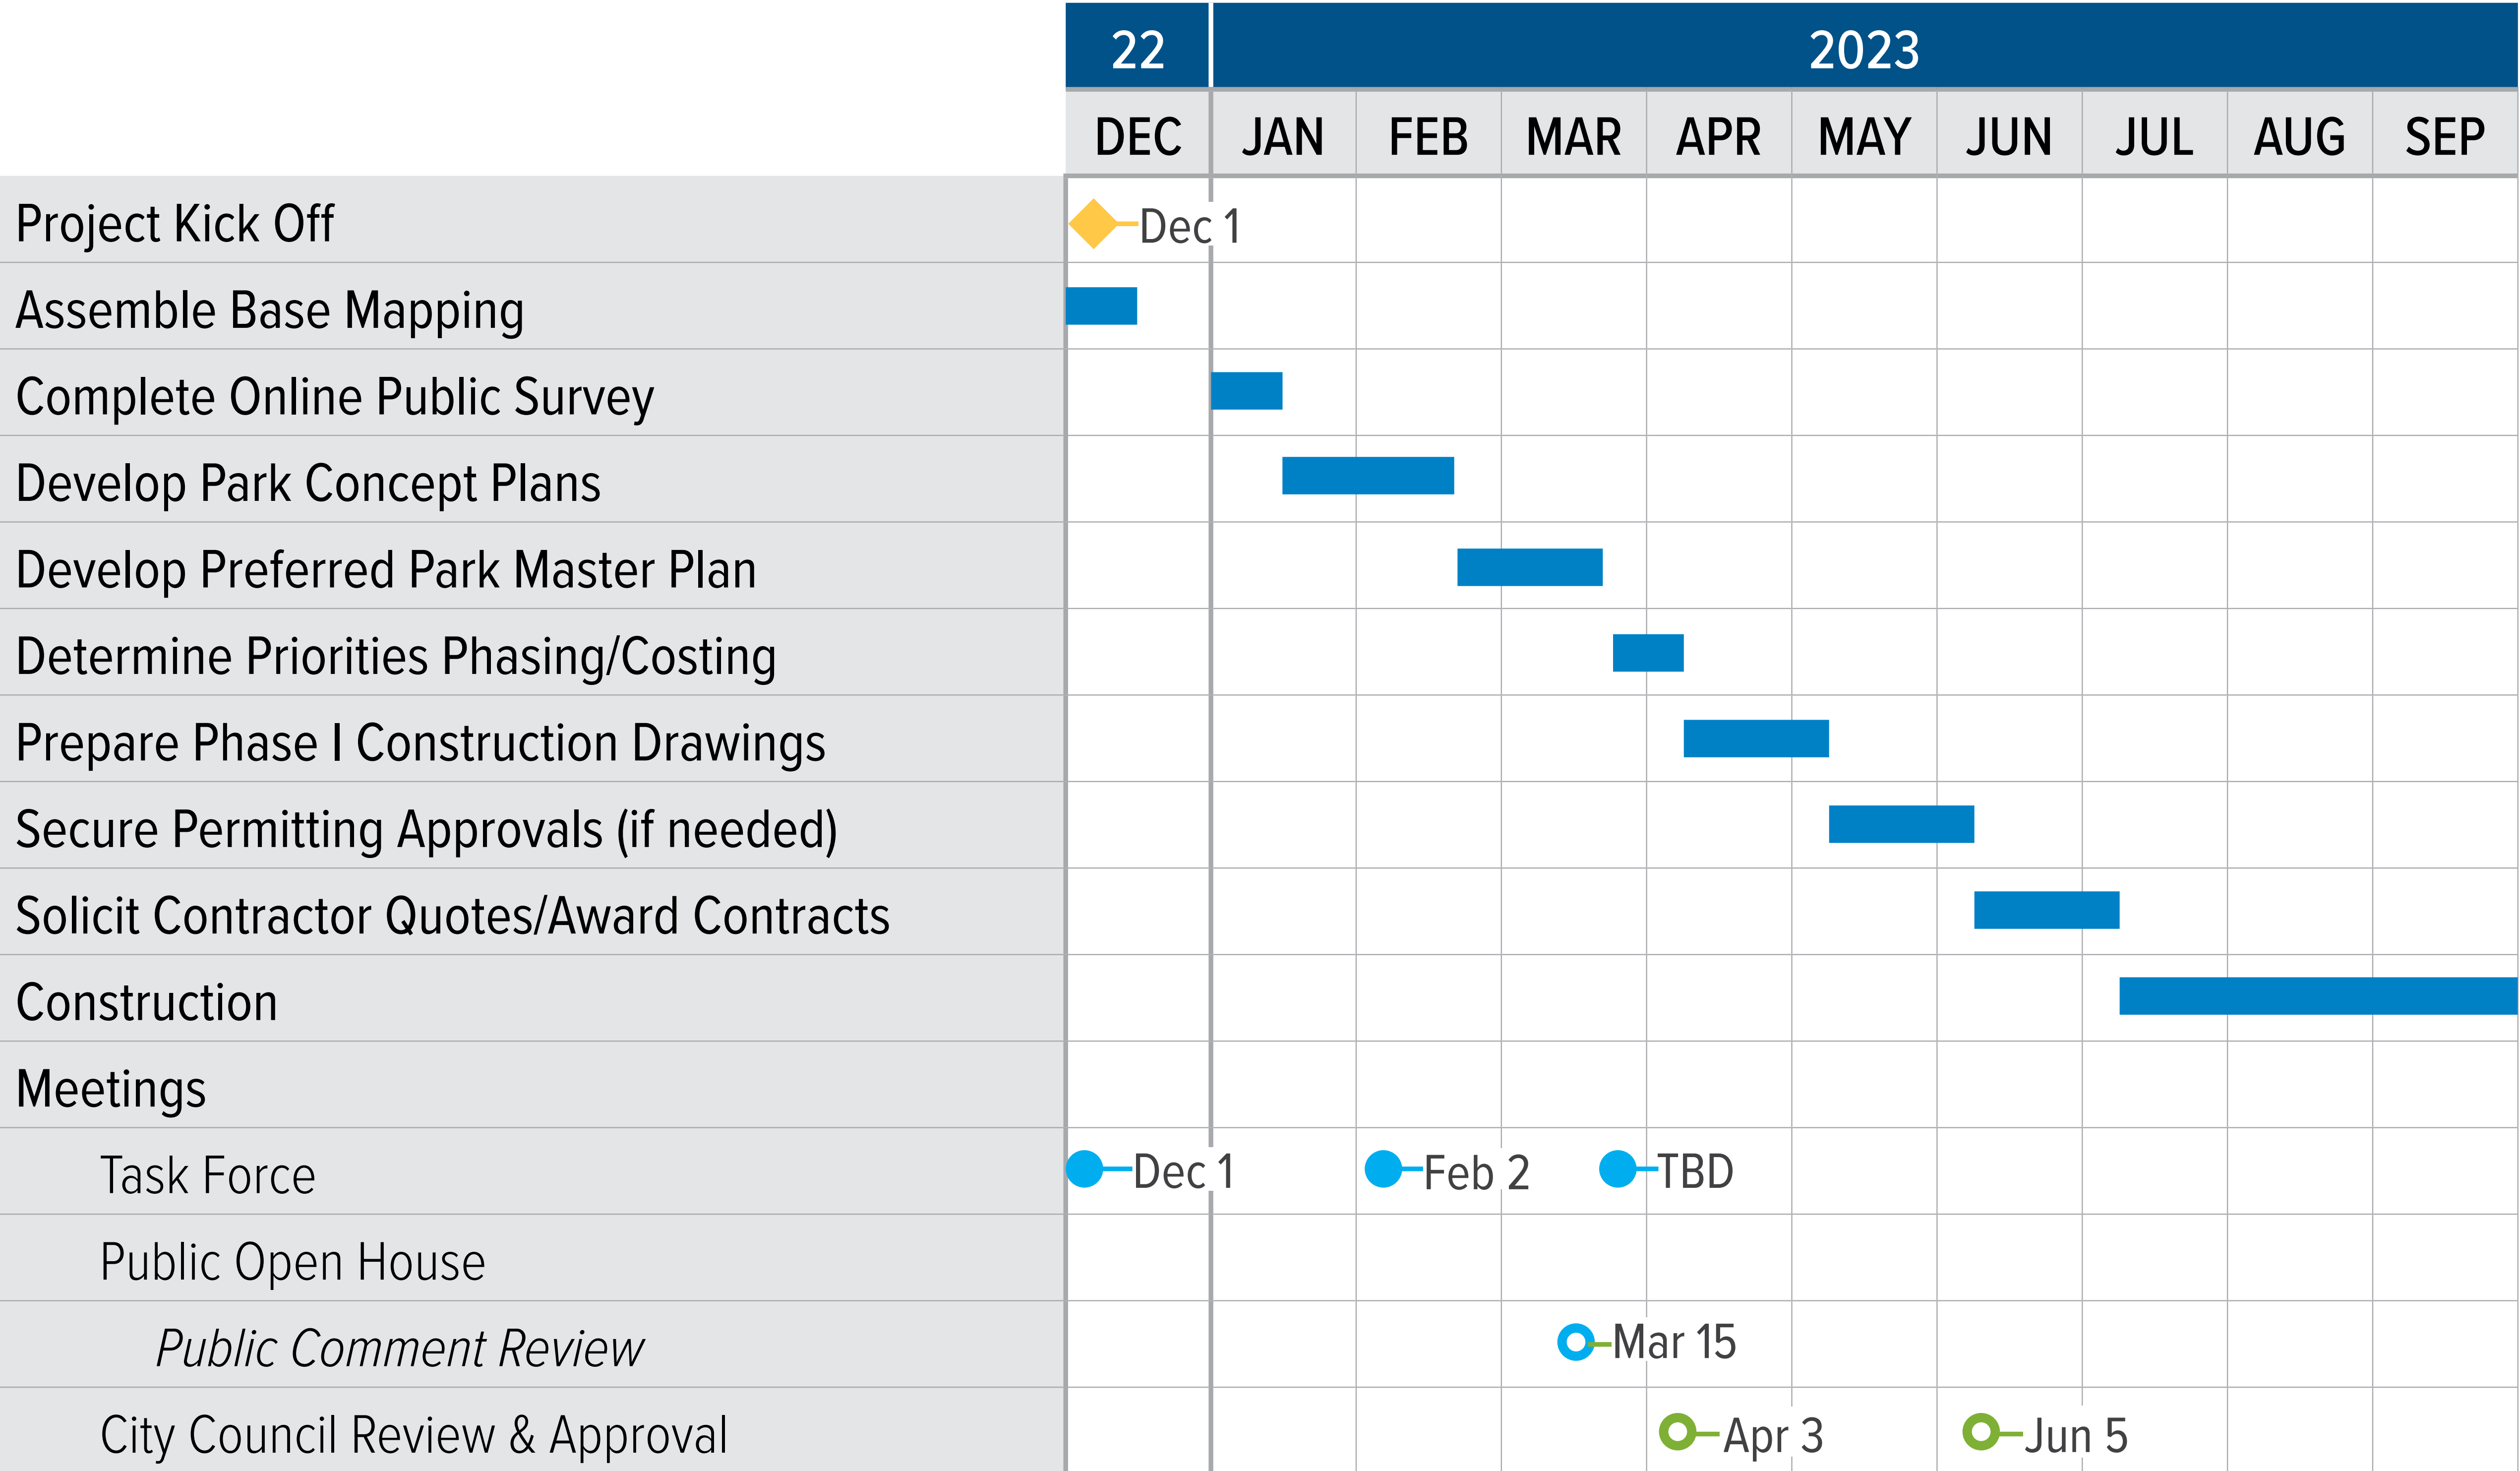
| | 22 | 2023 | | | | | | | | |
|---|---|---|---|---|---|---|---|---|---|---|
| | DEC | JAN | FEB | MAR | APR | MAY | JUN | JUL | AUG | SEP |
| Project Kick Off | Dec 1 | | | | | | | | | |
| Assemble Base Mapping | | | | | | | | | | |
| Complete Online Public Survey | | | | | | | | | | |
| Develop Park Concept Plans | | | | | | | | | | |
| Develop Preferred Park Master Plan | | | | | | | | | | |
| Determine Priorities Phasing/Costing | | | | | | | | | | |
| Prepare Phase I Construction Drawings | | | | | | | | | | |
| Secure Permitting Approvals (if needed) | | | | | | | | | | |
| Solicit Contractor Quotes/Award Contracts | | | | | | | | | | |
| Construction | | | | | | | | | | |
| Meetings | | | | | | | | | | |
| Task Force | Dec 1 | | Feb 2 | TBD | | | | | | |
| Public Open House | | | | | | | | | | |
| *Public Comment Review* | | | | Mar 15 | | | | | | |
| City Council Review & Approval | | | | | Apr 3 | | Jun 5 | | | |